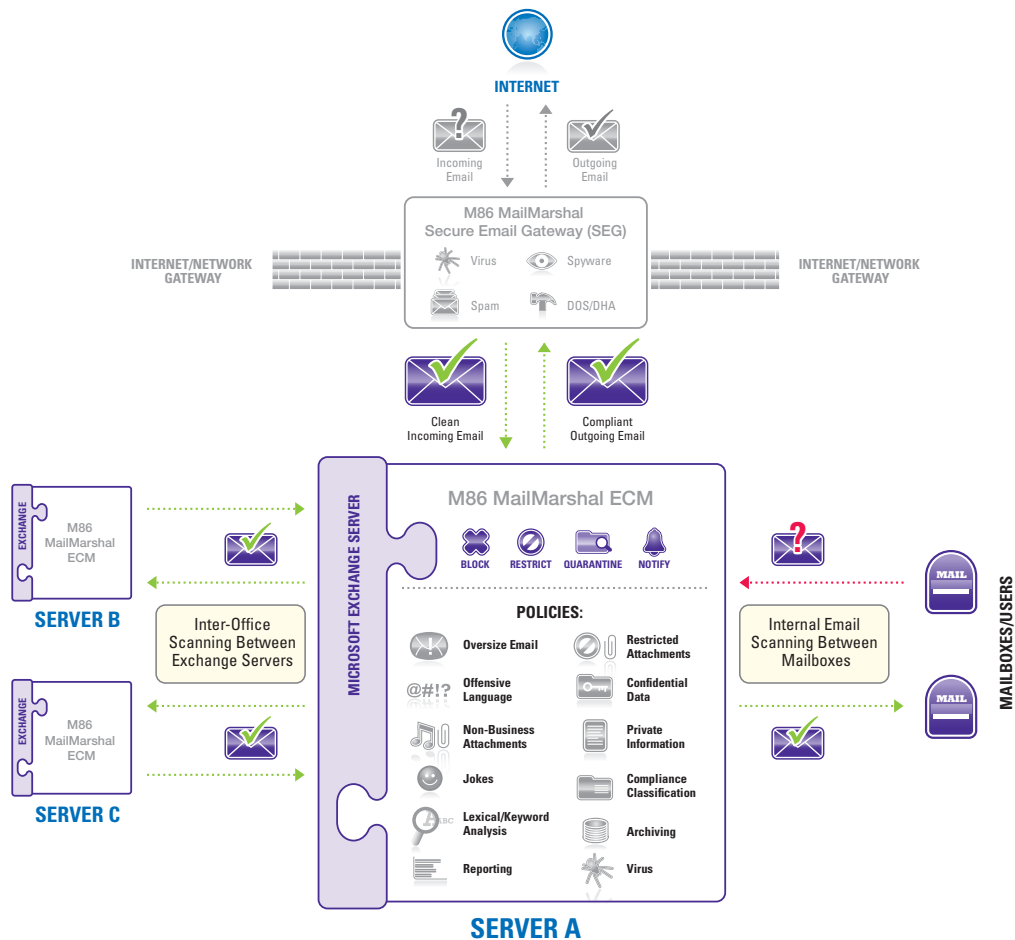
INTERNET

Incoming Email

Outgoing Email

M86 MailMarshal Secure Email Gateway (SEG)

Virus

Spyware

Spam

DOS/DHA

INTERNET/NETWORK GATEWAY

INTERNET/NETWORK GATEWAY

Clean Incoming Email

Compliant Outgoing Email

EXCHANGE

M86 MailMarshal ECM

SERVER B

Inter-Office Scanning Between Exchange Servers

EXCHANGE

M86 MailMarshal ECM

SERVER C

MICROSOFT EXCHANGE SERVER

M86 MailMarshal ECM

BLOCK

RESTRICT

QUARANTINE

NOTIFY

POLICIES:

Oversize Email

Restricted Attachments

@#!?

Offensive Language

Confidential Data

Non-Business Attachments

Private Information

Jokes

Compliance Classification

ABC

Lexical/Keyword Analysis

Archiving

Reporting

Virus

SERVER A

Internal Email Scanning Between Mailboxes

MAIL

MAIL

MAILBOXES/USERS